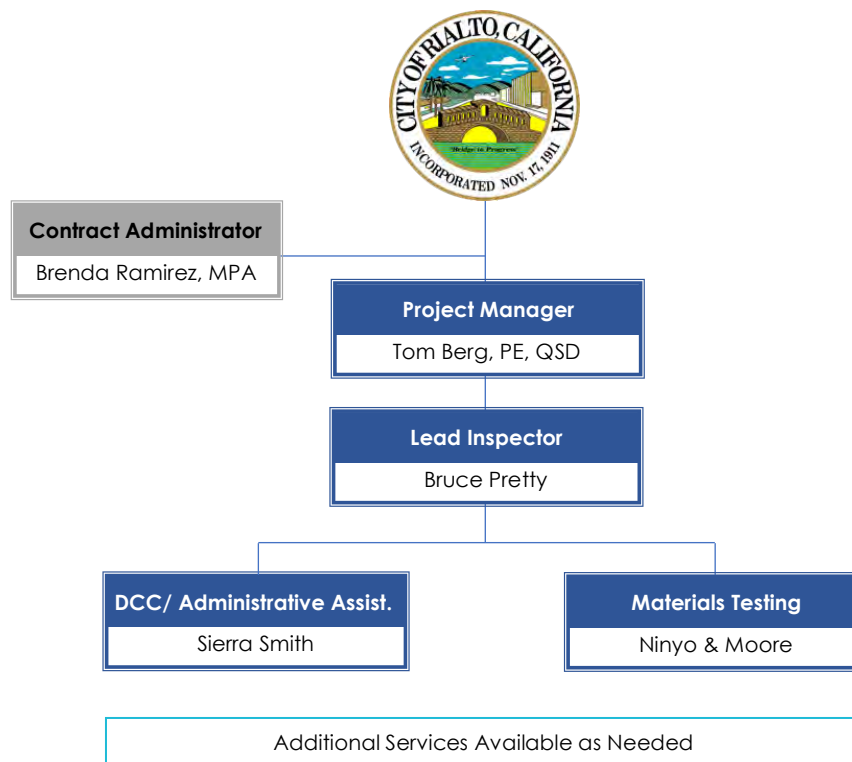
CITY OF RIALTO, CALIFORNIA
"Bridge to Progress"
INCORPORATED NOV. 17, 1911

Contract Administrator
Brenda Ramirez, MPA

Project Manager
Tom Berg, PE, QSD

Lead Inspector
Bruce Pretty

DCC/ Administrative Assist.
Sierra Smith

Materials Testing
Ninyo & Moore

Additional Services Available as Needed